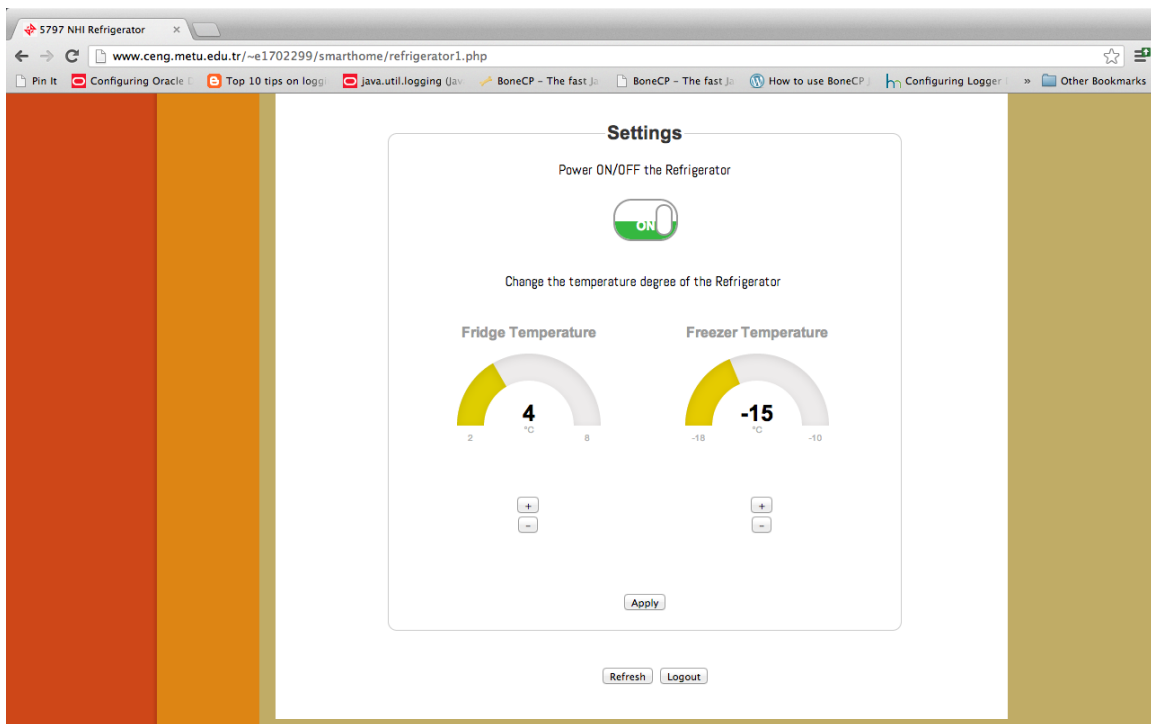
5797 NHI Refrigerator ×

www.ceng.metu.edu.tr/~e1702299/smarthome/refrigerator1.php

Pin It | Configuring Oracle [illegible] | Top 10 tips on loggi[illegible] | java.util.logging (Jav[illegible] | BoneCP - The fast Ja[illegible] | BoneCP - The fast Ja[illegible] | How to use BoneCP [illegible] | Configuring Logger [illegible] | » | Other Bookmarks

Settings

Power ON/OFF the Refrigerator

ON

Change the temperature degree of the Refrigerator

Fridge Temperature

4
°C
2 8

+
-

Freezer Temperature

-15
°C
-18 -10

+
-

Apply

Refresh Logout